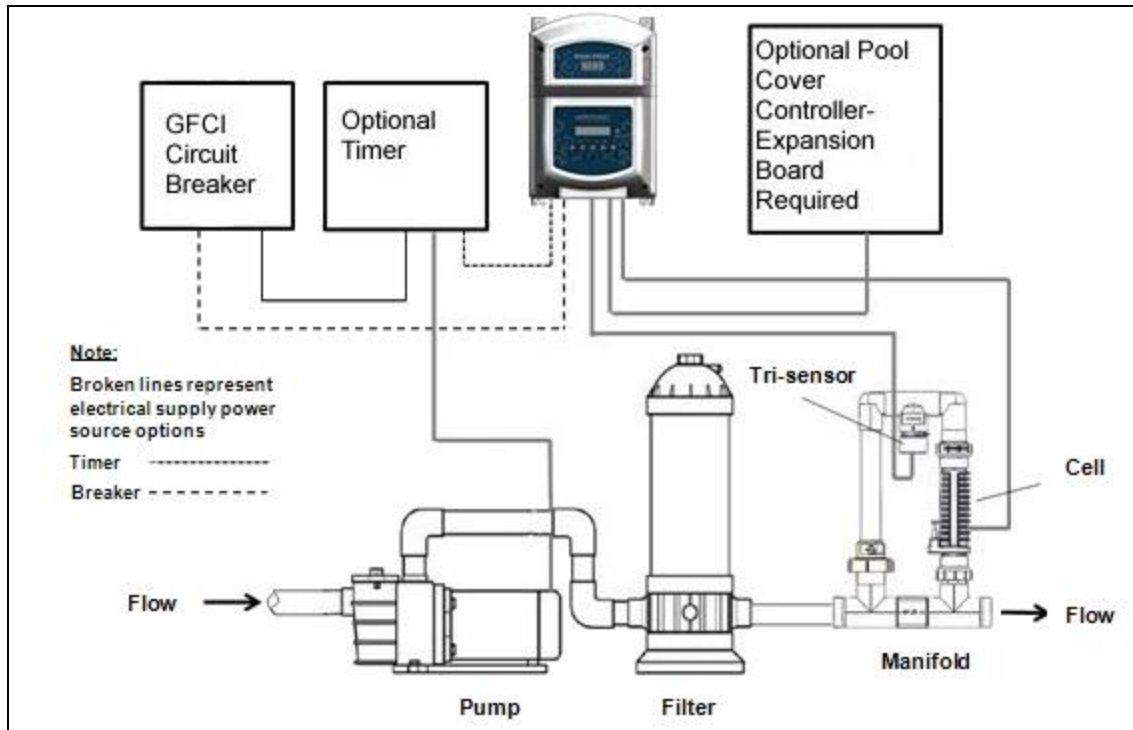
GFCI Circuit Breaker

Optional Timer

Optional Pool Cover Controller-Expansion Board Required

Note:

Broken lines represent electrical supply power source options

Timer ---------------

Breaker --------

Tri-sensor

Cell

Flow

Flow

Manifold

Pump

Filter